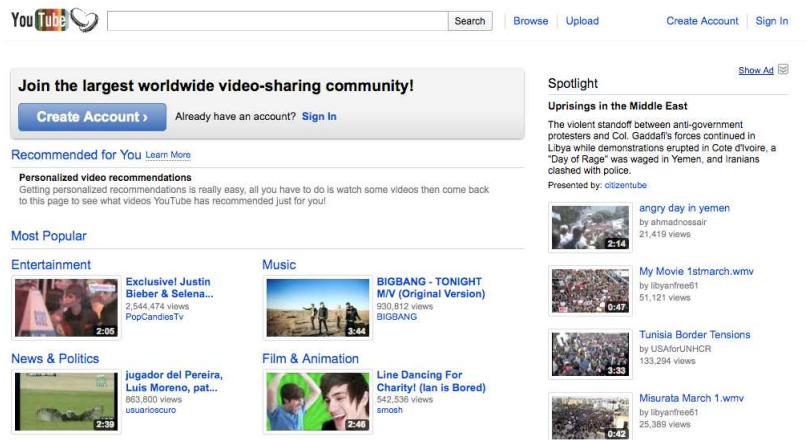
YouTube

Search

Browse | Upload

Create Account | Sign In

Join the largest worldwide video-sharing community!

Create Account ›

Already have an account? Sign In

Recommended for You Learn More

Personalized video recommendations

Getting personalized recommendations is really easy, all you have to do is watch some videos then come back to this page to see what videos YouTube has recommended just for you!

Most Popular

Entertainment

2:05

Exclusive! Justin Bieber & Selena...

2,544,474 views

PopCandiesTv

Music

3:44

BIGBANG - TONIGHT M/V (Original Version)

930,812 views

BIGBANG

News & Politics

2:39

jugador del Pereira, Luis Moreno, pat...

863,800 views

usuarioscuro

Film & Animation

2:46

Line Dancing For Charity! (Ian is Bored)

542,536 views

smosh

Show Ad

Spotlight

Uprisings in the Middle East

The violent standoff between anti-government protesters and Col. Gaddafi's forces continued in Libya while demonstrations erupted in Cote d'Ivoire, a "Day of Rage" was waged in Yemen, and Iranians clashed with police.

Presented by: citizentube

2:14

angry day in yemen

by ahmadnossair

21,419 views

0:47

My Movie 1stmarch.wmv

by libyanfree61

51,121 views

3:33

Tunisia Border Tensions

by USAforUNHCR

133,294 views

0:42

Misurata March 1.wmv

by libyanfree61

25,389 views